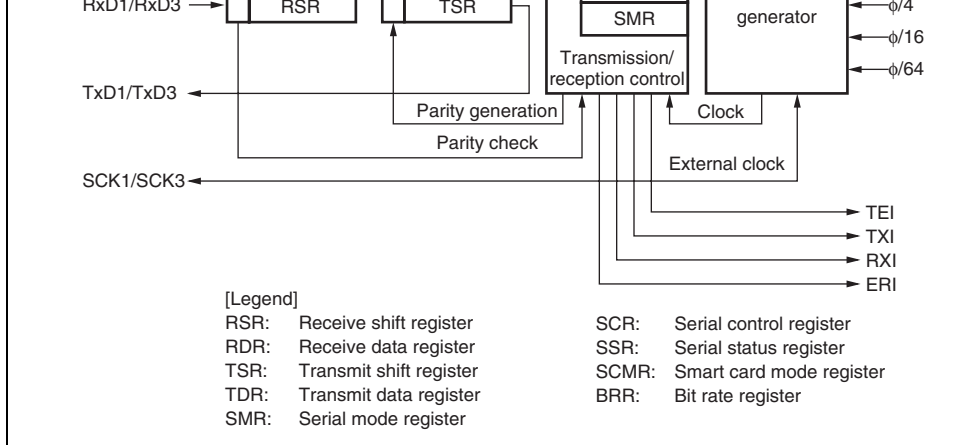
RxD1/RxD3
RSR
TSR
SMR
generator
ϕ/4
ϕ/16
ϕ/64
Transmission/
reception control
TxD1/TxD3
Parity generation
Clock
Parity check
External clock
SCK1/SCK3
TEI
TXI
RXI
ERI

[Legend]
RSR: Receive shift register
RDR: Receive data register
TSR: Transmit shift register
TDR: Transmit data register
SMR: Serial mode register

SCR: Serial control register
SSR: Serial status register
SCMR: Smart card mode register
BRR: Bit rate register